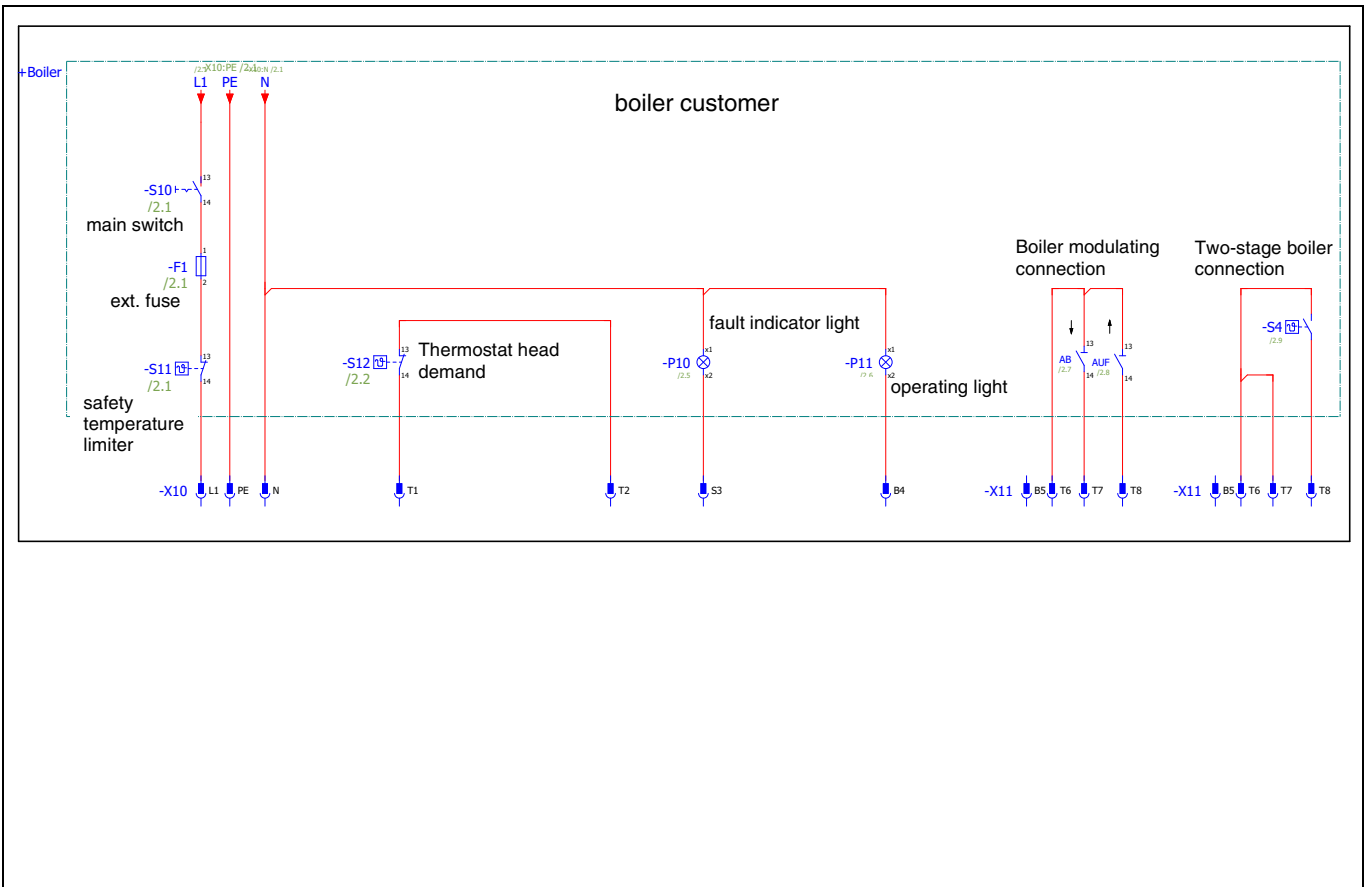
+Boiler

/2.5 X10:PE /2.1 X10:N /2.1
L1 PE N

boiler customer

-S10
/2.1
main switch
13
14

-F1
/2.1
ext. fuse
1
2

-S11
/2.1
safety temperature limiter
13
14

-S12
/2.2
13
14
Thermostat head demand

fault indicator light

-P10
/2.5
x1
x2

-P11
/2.6
x1
x2
operating light

Boiler modulating connection

AB
/2.7
13
14
AUF
/2.8
13
14

Two-stage boiler connection

-S4
/2.9

-X10 L1 PE N T1 T2 S3 B4

-X11 B5 T6 T7 T8

-X11 B5 T6 T7 T8